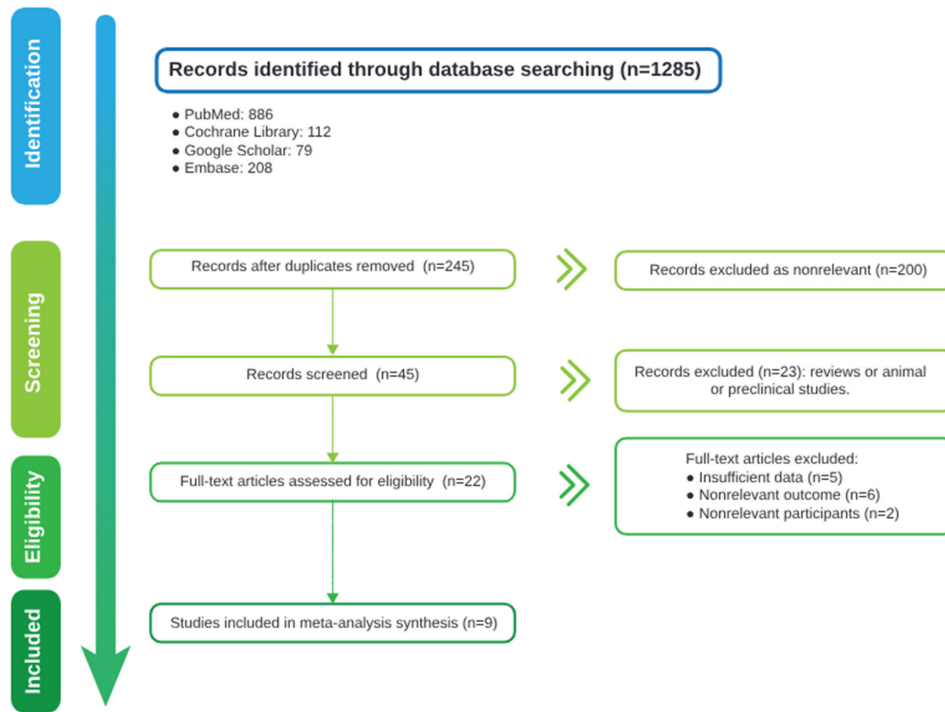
Identification

Records identified through database searching (n=1285)

- PubMed: 886
- Cochrane Library: 112
- Google Scholar: 79
- Embase: 208

Screening

Records after duplicates removed (n=245)

Records excluded as nonrelevant (n=200)

Records screened (n=45)

Records excluded (n=23): reviews or animal or preclinical studies.

Eligibility

Full-text articles assessed for eligibility (n=22)

Full-text articles excluded:
- Insufficient data (n=5)
- Nonrelevant outcome (n=6)
- Nonrelevant participants (n=2)

Included

Studies included in meta-analysis synthesis (n=9)